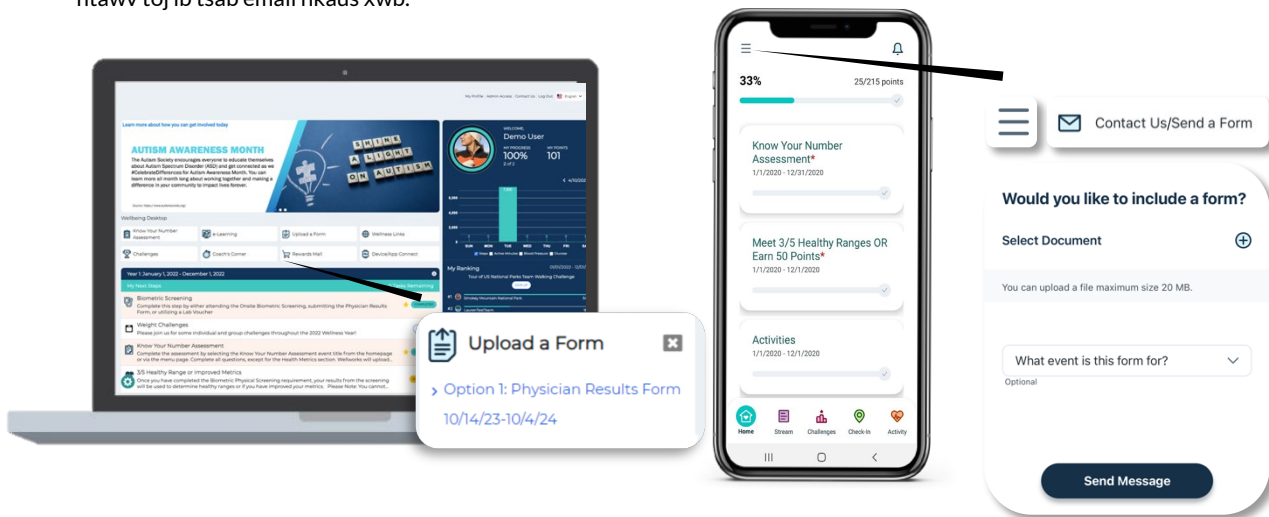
ntawv tuaj ib tsab email nkaus xwb.

My Profile Admin Access Contact Us Log Out English

Learn more about how you can get involved today

AUTISM AWARENESS MONTH

The Autism Society encourages everyone to educate themselves about Autism Spectrum Disorder (ASD) and get connected as we #CelebrateDifferences for Autism Awareness Month. You can learn more all month long about working together and making a difference in your community to impact lives forever.

SHINE A LIGHT ON AUTISM

WELCOME, Demo User

MY PROGRESS 100%

MY POINTS 101

Wellbeing Desktop

Know Your Number Assessment

e-Learning

Upload a Form

Wellness Links

Challenges

Coach's Corner

Rewards Mall

Device/App Connect

Year 1: January 1, 2022 - December 1, 2022

My Next Steps

Biometric Screening
Complete this step by either attending the Onsite Biometric Screening, submitting the Physician Results Form, or utilizing a Lab Voucher

Weight Challenges
Please join us for some individual and group challenges throughout the 2022 Wellness Year!

Know Your Number Assessment
Complete the assessment by selecting the Know Your Number Assessment event title from the homepage or via the menu page. Complete all questions, except for the Health Metrics section. Wellworks will upload...

3/5 Healthy Range or Improved Metrics
Once you have completed the Biometric Physical Screening requirement, your results from the screening will be used to determine healthy ranges or if you have improved your metrics. Please Note: You cannot...

My Ranking

Upload a Form

› Option 1: Physician Results Form

10/14/23-10/4/24

33%

25/215 points

Know Your Number Assessment*
1/1/2020 - 12/31/2020

Meet 3/5 Healthy Ranges OR Earn 50 Points*
1/1/2020 - 12/1/2020

Activities
1/1/2020 - 12/1/2020

Home Stream Challenges Check-In Activity

Contact Us/Send a Form

Would you like to include a form?

Select Document

You can upload a file maximum size 20 MB.

What event is this form for?

Optional

Send Message